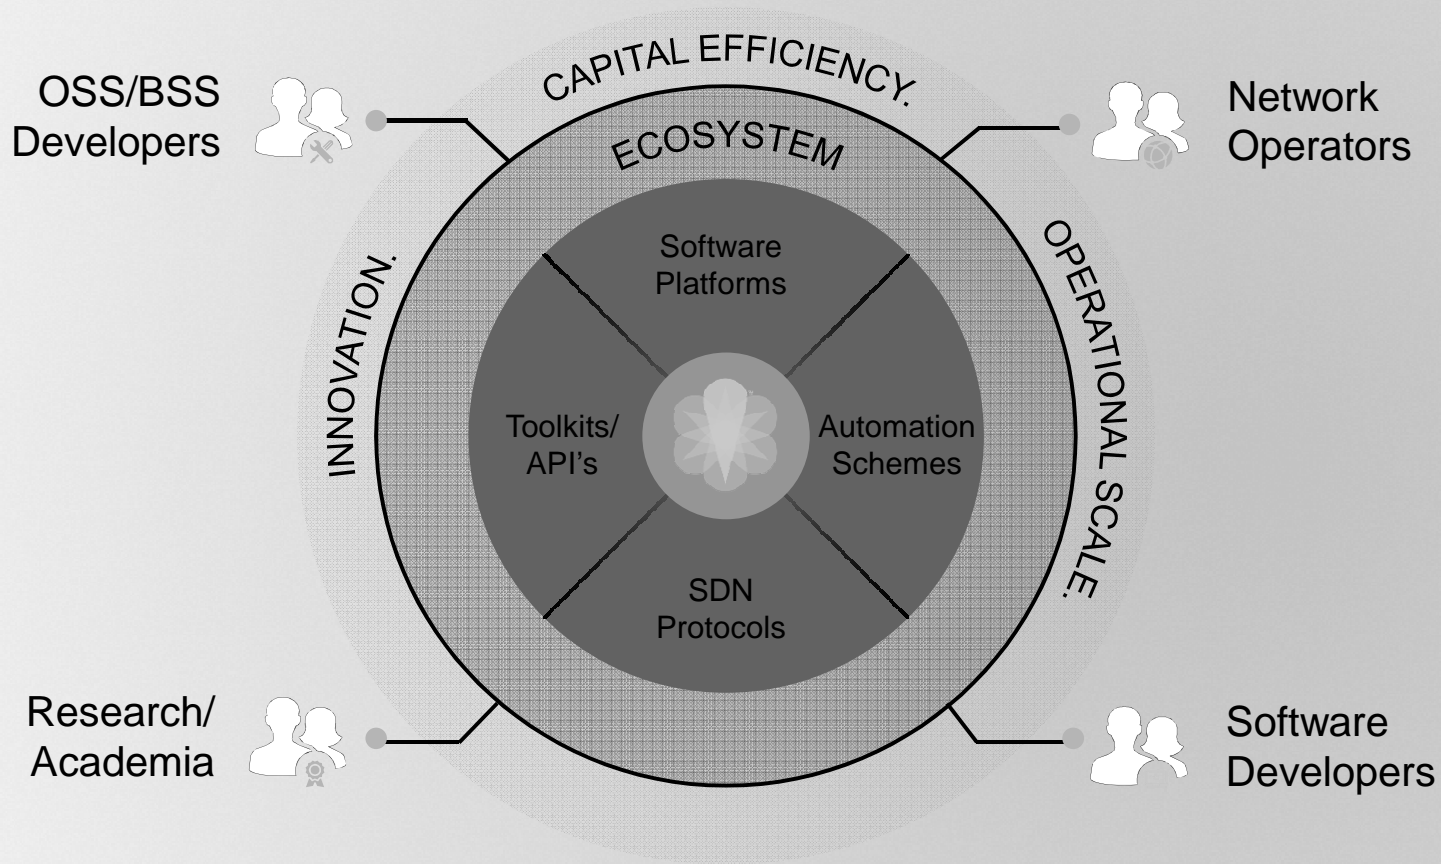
OSS/BSS Developers

CAPITAL EFFICIENCY.

Network Operators

ECOSYSTEM

INNOVATION.

OPERATIONAL SCALE.

Software Platforms

Toolkits/ API’s

Automation Schemes

SDN Protocols

Research/ Academia

Software Developers